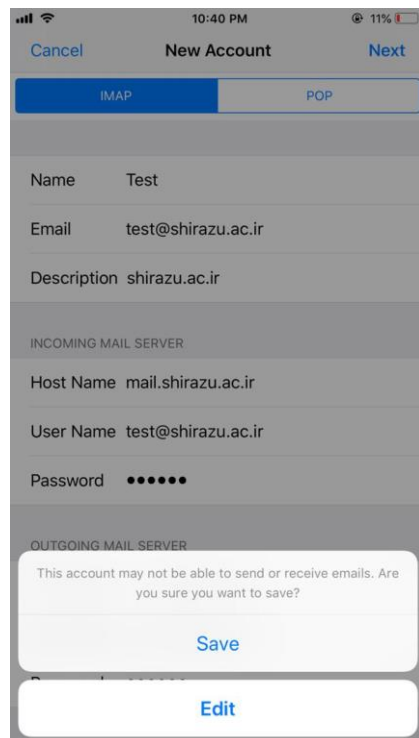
10:40 PM
11%

Cancel New Account Next

IMAP POP

Name Test

Email test@shirazu.ac.ir

Description shirazu.ac.ir

INCOMING MAIL SERVER

Host Name mail.shirazu.ac.ir

User Name test@shirazu.ac.ir

Password ••••••

OUTGOING MAIL SERVER

This account may not be able to send or receive emails. Are you sure you want to save?

Save

Edit